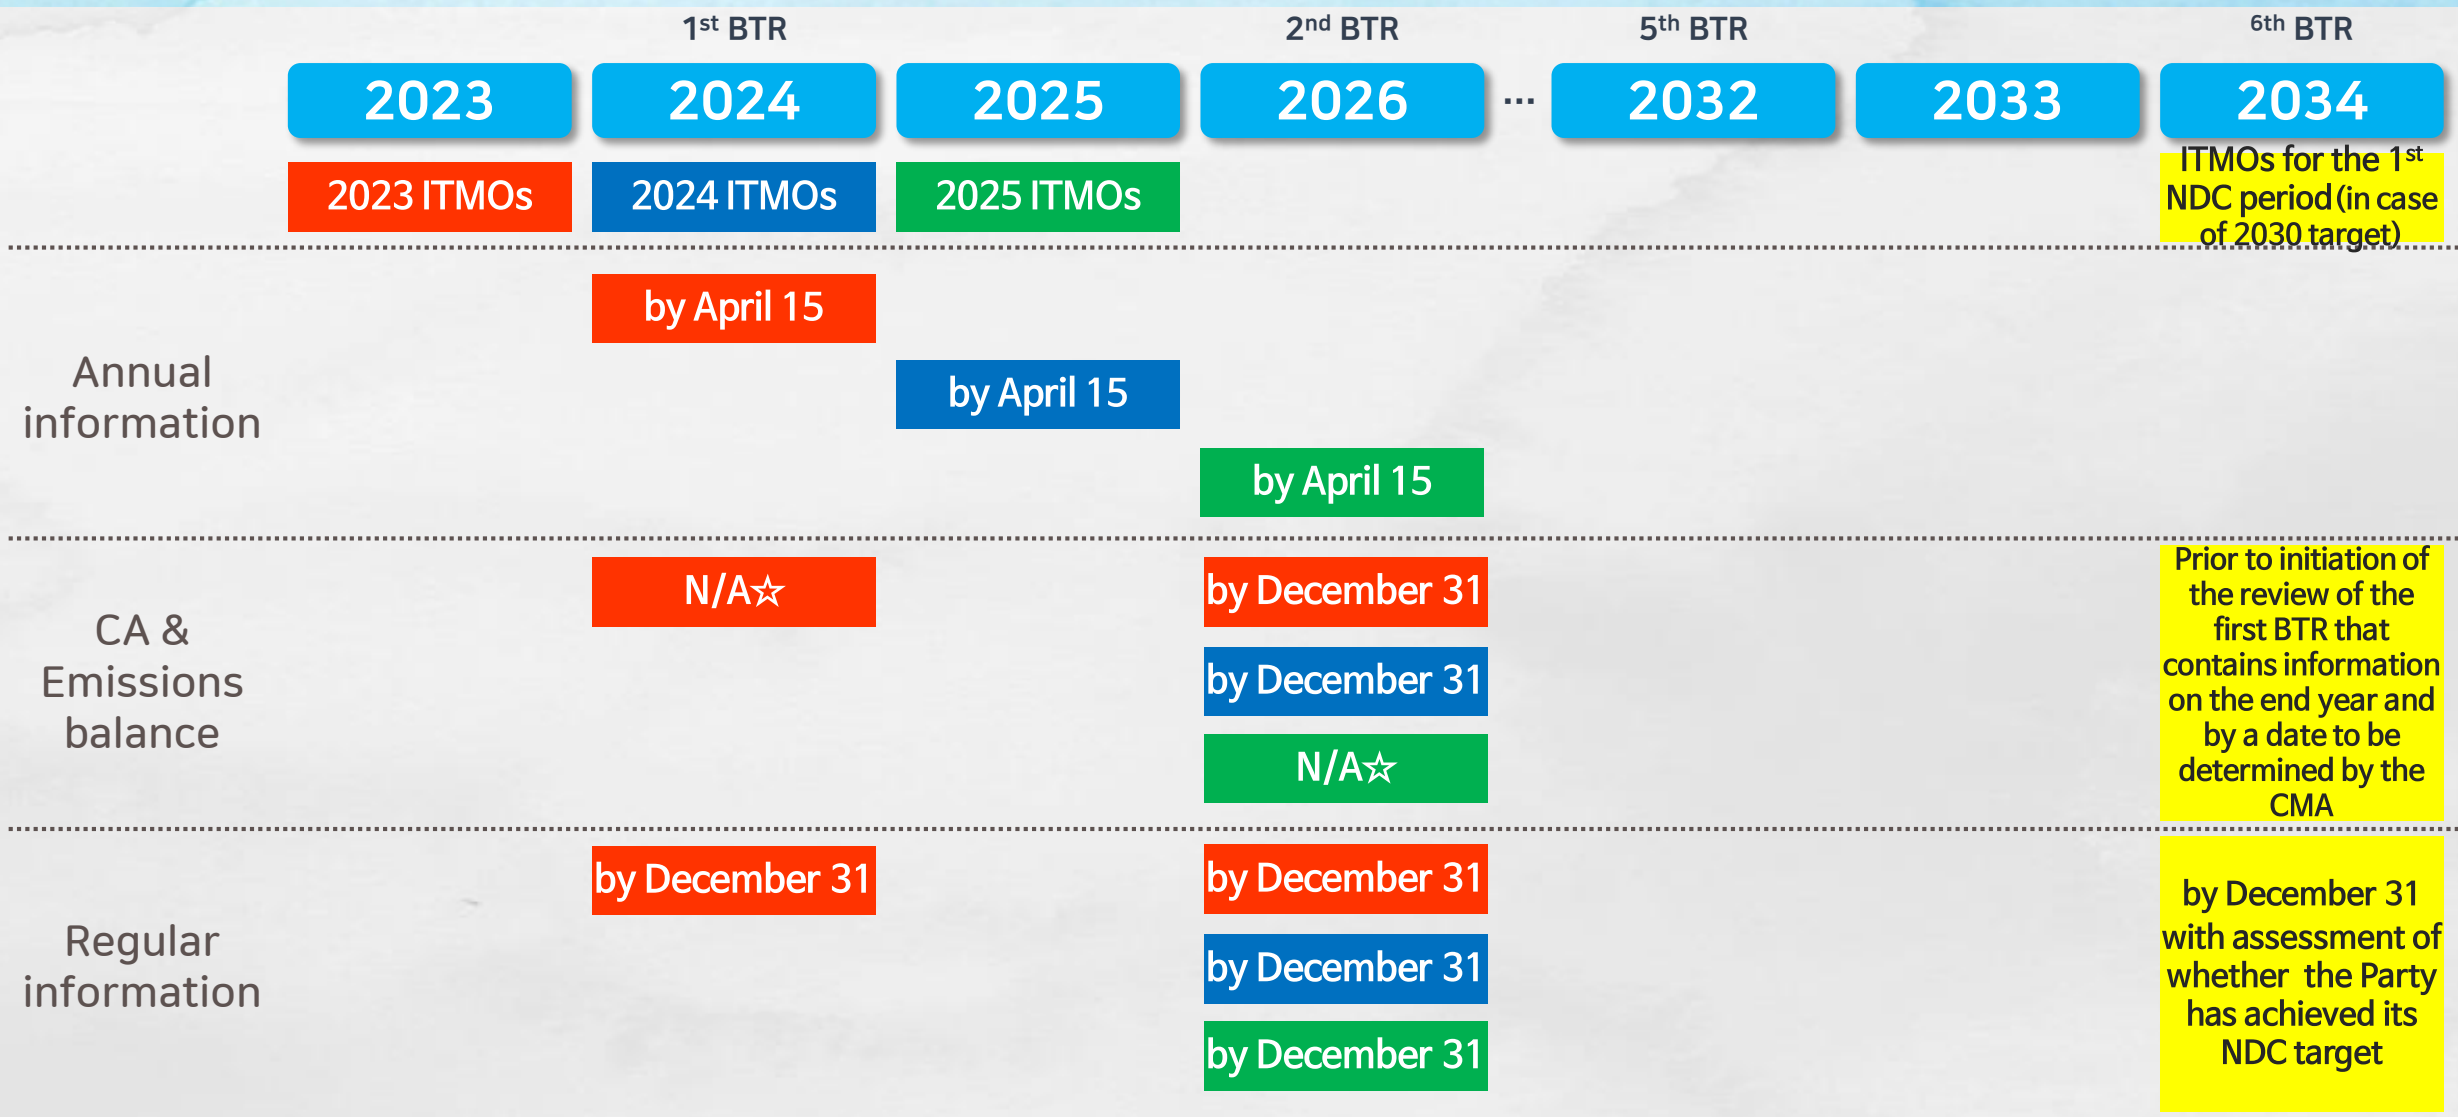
1$^{st}$ BTR

2$^{nd}$ BTR

5$^{th}$ BTR

6$^{th}$ BTR

2023

2024

2025

2026

…

2032

2033

2034

2023 ITMOs

2024 ITMOs

2025 ITMOs

ITMOs for the 1$^{st}$ NDC period (in case of 2030 target)

Annual information

by April 15

by April 15

by April 15

CA & Emissions balance

N/A☆

by December 31

by December 31

N/A☆

Prior to initiation of the review of the first BTR that contains information on the end year and by a date to be determined by the CMA

Regular information

by December 31

by December 31

by December 31

by December 31

by December 31 with assessment of whether the Party has achieved its NDC target